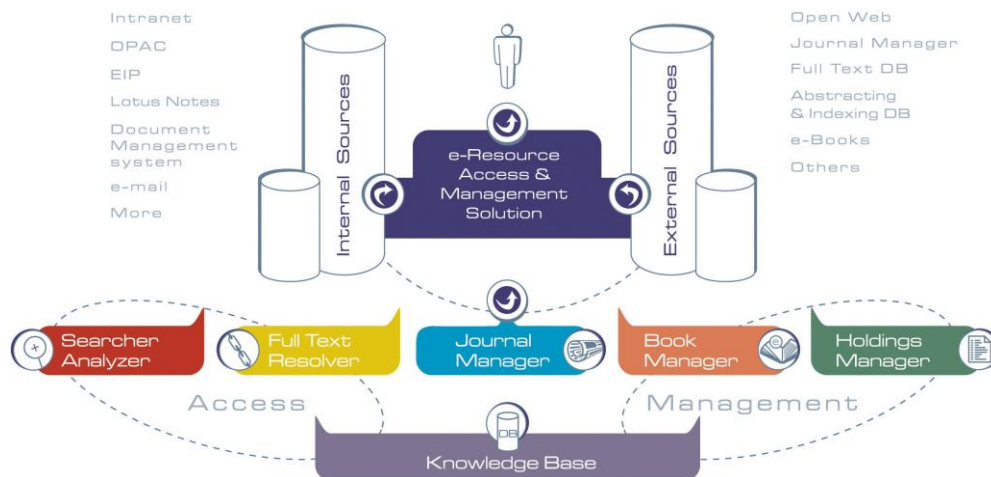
Intranet

OPAC

EIP

Lotus Notes

Document Management system

e-mail

More

Internal Sources

e-Resource Access & Management Solution

External Sources

Open Web

Journal Manager

Full Text DB

Abstracting & Indexing DB

e-Books

Others

Searcher Analyzer

Full Text Resolver

Journal Manager

Book Manager

Holdings Manager

Access

Management

DB

Knowledge Base